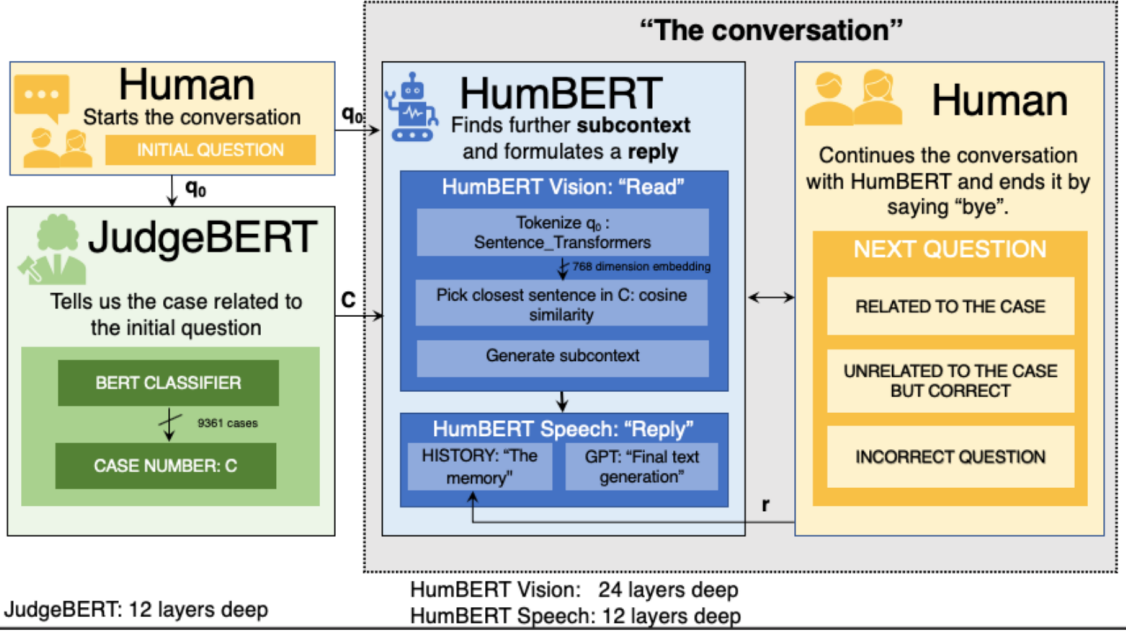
"The conversation"

Human
Starts the conversation
INITIAL QUESTION

$q_0$

$q_0$

JudgeBERT
Tells us the case related to the initial question

BERT CLASSIFIER
9361 cases
CASE NUMBER: C

C

HumBERT
Finds further **subcontext** and formulates a **reply**

HumBERT Vision: "Read"
Tokenize $q_0$ : Sentence_Transformers
768 dimension embedding
Pick closest sentence in C: cosine similarity
Generate subcontext

HumBERT Speech: "Reply"
HISTORY: "The memory"
GPT: "Final text generation"

r

Human
Continues the conversation with HumBERT and ends it by saying "bye".

NEXT QUESTION
RELATED TO THE CASE
UNRELATED TO THE CASE BUT CORRECT
INCORRECT QUESTION

JudgeBERT: 12 layers deep

HumBERT Vision: 24 layers deep
HumBERT Speech: 12 layers deep